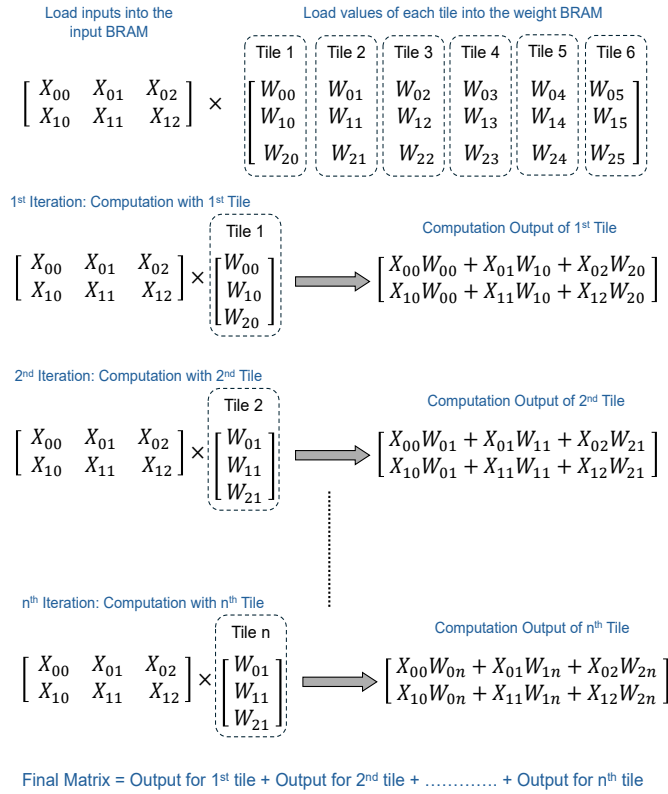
Load inputs into the input BRAM

Load values of each tile into the weight BRAM

Tile 1 Tile 2 Tile 3 Tile 4 Tile 5 Tile 6

$\begin{bmatrix} X_{00} & X_{01} & X_{02} \\ X_{10} & X_{11} & X_{12} \end{bmatrix} \times \begin{bmatrix} W_{00} & W_{01} & W_{02} & W_{03} & W_{04} & W_{05} \\ W_{10} & W_{11} & W_{12} & W_{13} & W_{14} & W_{15} \\ W_{20} & W_{21} & W_{22} & W_{23} & W_{24} & W_{25} \end{bmatrix}$

1st Iteration: Computation with 1st Tile

Tile 1

$\begin{bmatrix} X_{00} & X_{01} & X_{02} \\ X_{10} & X_{11} & X_{12} \end{bmatrix} \times \begin{bmatrix} W_{00} \\ W_{10} \\ W_{20} \end{bmatrix}$

Computation Output of 1st Tile

$\begin{bmatrix} X_{00}W_{00} + X_{01}W_{10} + X_{02}W_{20} \\ X_{10}W_{00} + X_{11}W_{10} + X_{12}W_{20} \end{bmatrix}$

2nd Iteration: Computation with 2nd Tile

Tile 2

$\begin{bmatrix} X_{00} & X_{01} & X_{02} \\ X_{10} & X_{11} & X_{12} \end{bmatrix} \times \begin{bmatrix} W_{01} \\ W_{11} \\ W_{21} \end{bmatrix}$

Computation Output of 2nd Tile

$\begin{bmatrix} X_{00}W_{01} + X_{01}W_{11} + X_{02}W_{21} \\ X_{10}W_{01} + X_{11}W_{11} + X_{12}W_{21} \end{bmatrix}$

nth Iteration: Computation with nth Tile

Tile n

$\begin{bmatrix} X_{00} & X_{01} & X_{02} \\ X_{10} & X_{11} & X_{12} \end{bmatrix} \times \begin{bmatrix} W_{01} \\ W_{11} \\ W_{21} \end{bmatrix}$

Computation Output of nth Tile

$\begin{bmatrix} X_{00}W_{0n} + X_{01}W_{1n} + X_{02}W_{2n} \\ X_{10}W_{0n} + X_{11}W_{1n} + X_{12}W_{2n} \end{bmatrix}$

Final Matrix = Output for 1st tile + Output for 2nd tile + ………… + Output for nth tile